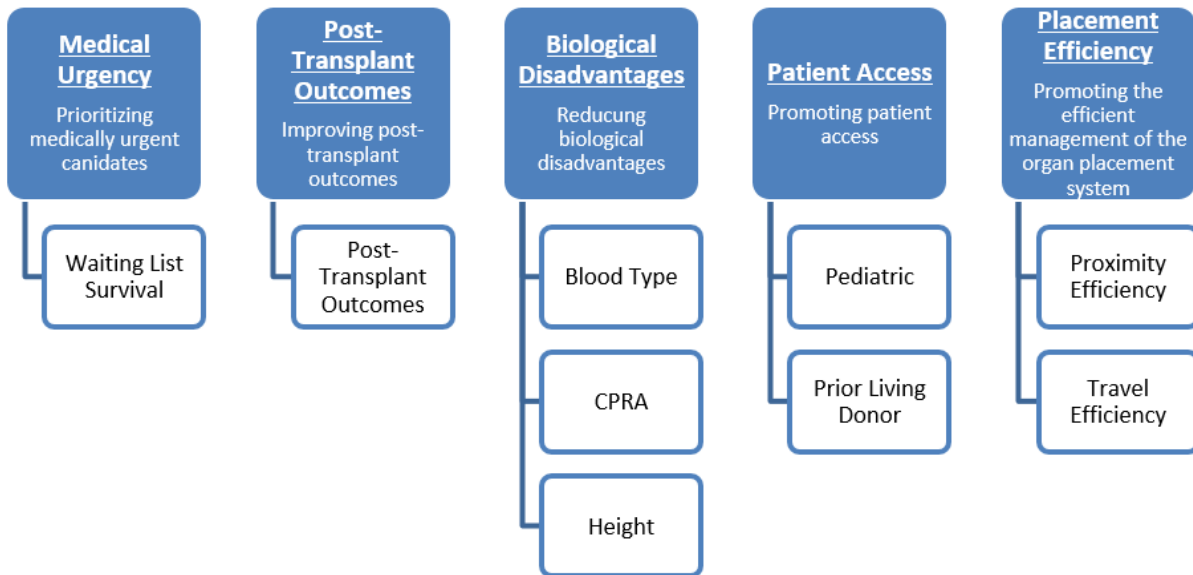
Medical Urgency
Prioritizing medically urgent canidates

Waiting List Survival

Post-Transplant Outcomes
Improving post-transplant outcomes

Post-Transplant Outcomes

Biological Disadvantages
Reducung biological disadvantages

Blood Type

CPRA

Height

Patient Access
Promoting patient access

Pediatric

Prior Living Donor

Placement Efficiency
Promoting the efficient management of the organ placement system

Proximity Efficiency

Travel Efficiency